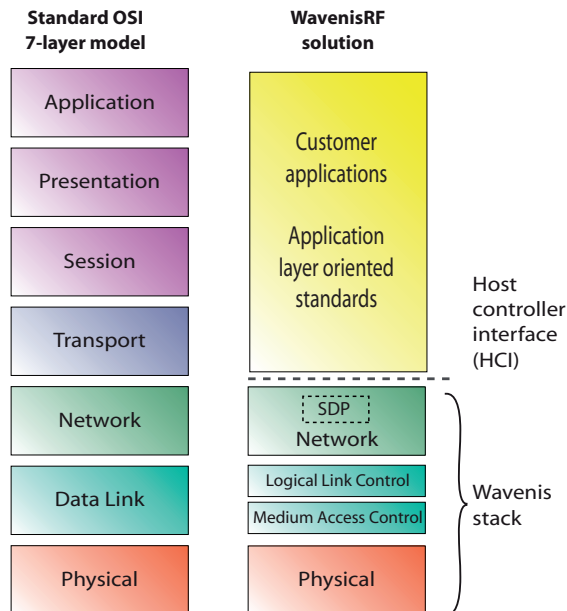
Standard OSI 7-layer model

Application

Presentation

Session

Transport

Network

Data Link

Physical

WavenisRF solution

Customer applications

Application layer oriented standards

Host controller interface (HCI)

SDP

Network

Logical Link Control

Medium Access Control

Physical

Wavenis stack